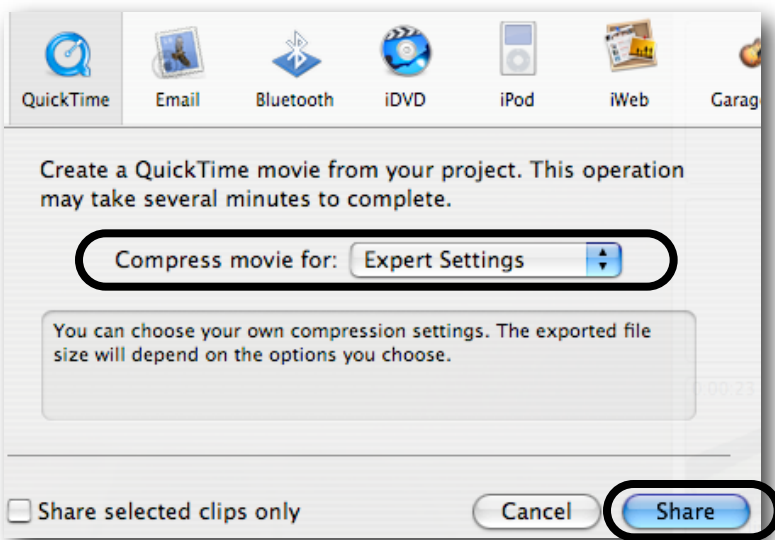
QuickTime Email Bluetooth iDVD iPod iWeb Garag

Create a QuickTime movie from your project. This operation may take several minutes to complete.

Compress movie for: Expert Settings

You can choose your own compression settings. The exported file size will depend on the options you choose.

Share selected clips only

Cancel Share